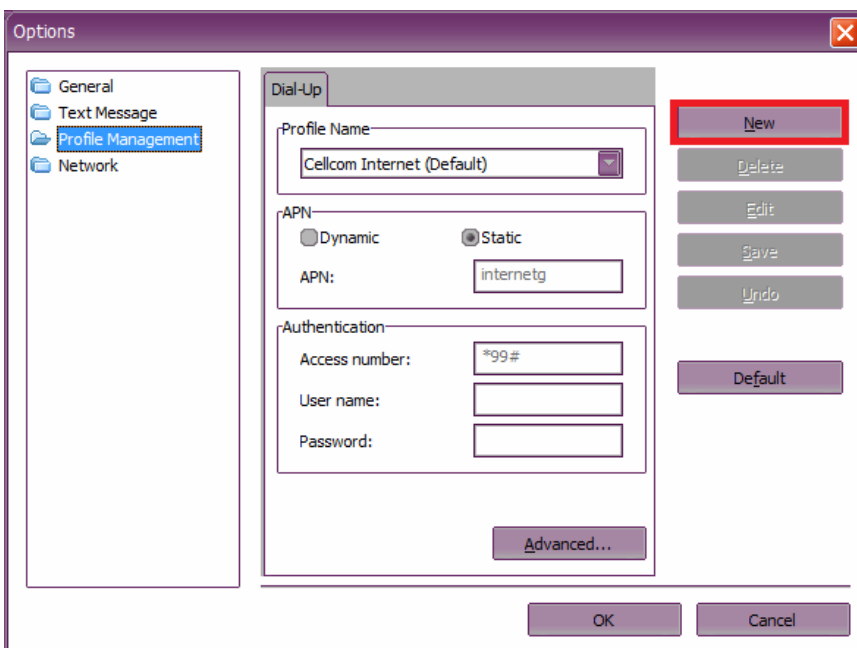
Options

General
Text Message
Profile Management
Network

Dial-Up

Profile Name
Cellcom Internet (Default)

APN
Dynamic
Static
APN: internetg

Authentication
Access number: *99#
User name:
Password:

Advanced...

New
Delete
Edit
Save
Undo

Default

OK
Cancel